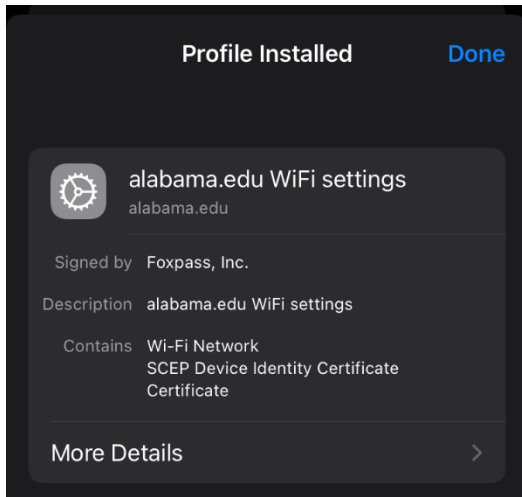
Profile Installed

Done

alabama.edu WiFi settings
alabama.edu

Signed by Foxpass, Inc.

Description alabama.edu WiFi settings

Contains Wi-Fi Network
SCEP Device Identity Certificate
Certificate

More Details